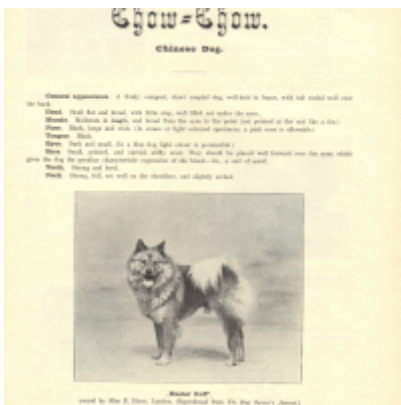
Chow-Chow.

Chinese Dog.

General Appearance. A lively, compact, short coupled dog, well-knit in frame, with tail curled well over the back.

Head. Skull flat and broad, with little stop, well filled out under the eyes.

Muzzle. Moderate in length, and broad from the eyes to the point (not pointed at the end like a fox).

Nose. Black, large and wide. (In cream or light coloured specimens, a pink nose is allowable.)

Tongue. Black.

Eyes. Dark and small. (In a blue dog light colour is permissible.)

Ears. Small, pointed, and carried stiffly erect. They should be placed well forward over the eyes, which gives the dog the peculiar characteristic expression of the breed—viz., a sort of scowl.

Teeth. Strong and level.

Neck. Strong, full, set well on the shoulders, and slightly arched.

"Master Rolf"
owned by Miss E. Dove, London. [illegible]